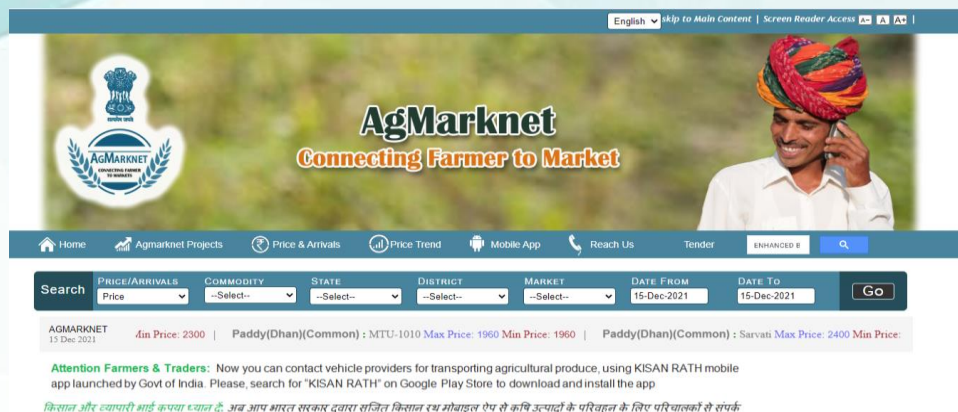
English skip to Main Content | Screen Reader Access A- A A+ |

सत्यमेव जयते

AGMARKNET
CONNECTING FARMER TO MARKETS

AgMarknet
Connecting Farmer to Market

Home | Agmarknet Projects | Price & Arrivals | Price Trend | Mobile App | Reach Us | Tender | ENHANCED B

Search | PRICE/ARRIVALS Price | COMMODITY --Select-- | STATE --Select-- | DISTRICT --Select-- | MARKET --Select-- | DATE FROM 15-Dec-2021 | DATE TO 15-Dec-2021 | Go

AGMARKNET
15 Dec 2021

Min Price: 2300 | Paddy(Dhan)(Common) : MTU-1010 Max Price: 1960 Min Price: 1960 | Paddy(Dhan)(Common) : Sarvati Max Price: 2400 Min Price:

Attention Farmers & Traders: Now you can contact vehicle providers for transporting agricultural produce, using KISAN RATH mobile app launched by Govt of India. Please, search for "KISAN RATH" on Google Play Store to download and install the app

किसान और व्यापारी भाई कृपया ध्यान दें: अब आप भारत सरकार द्वारा सृजित किसान रथ मोबाइल ऐप से कृषि उत्पादों के परिवहन के लिए परिचालकों से संपर्क